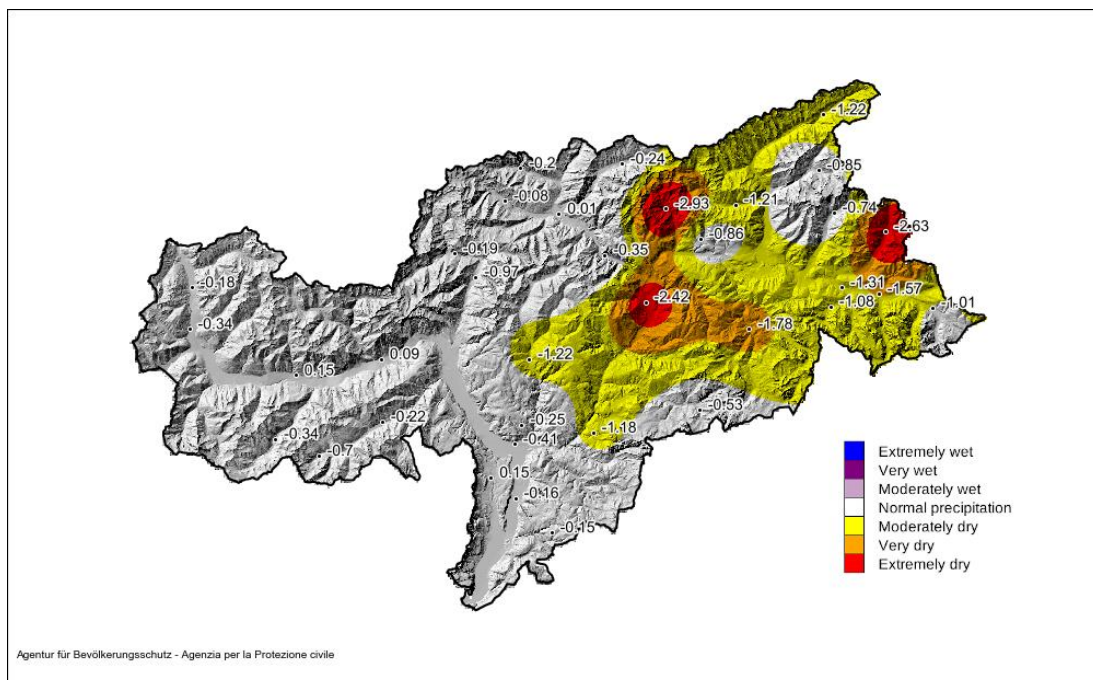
-1.22
-0.2
-0.24
-0.85
-0.08
-2.93
-1.21
-0.74
0.01
-2.63
-0.86
-0.19
-0.35
-0.97
-0.18
-1.31
-1.57
-2.42
-1.08
-1.01
-0.34
-1.78
0.09
-1.22
0.15
-0.53
-0.22
-0.25
-0.34
-1.18
-0.41
-0.7
0.15
-0.16
-0.15

Extremely wet
Very wet
Moderately wet
Normal precipitation
Moderately dry
Very dry
Extremely dry

Agentur für Bevölkerungsschutz - Agenzia per la Protezione civile